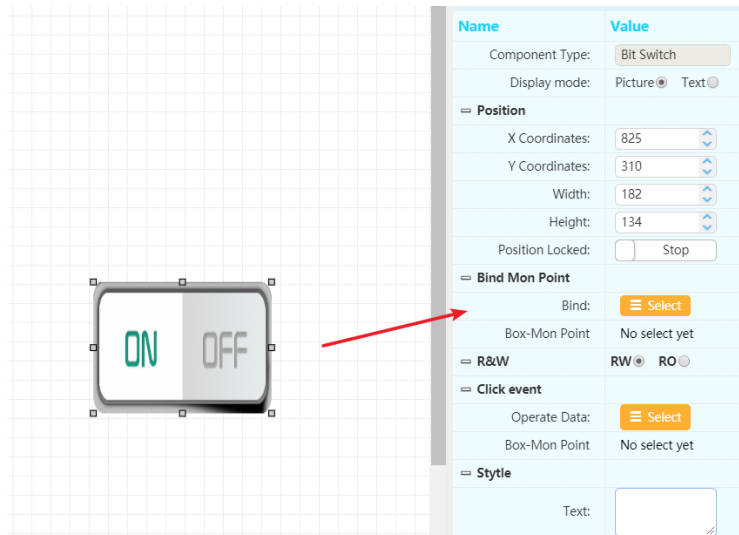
ON OFF

| Name | Value |
|---|---|
| Component Type: | Bit Switch |
| Display mode: | Picture Text |
| Position | |
| X Coordinates: | 825 |
| Y Coordinates: | 310 |
| Width: | 182 |
| Height: | 134 |
| Position Locked: | Stop |
| Bind Mon Point | |
| Bind: | Select |
| Box-Mon Point | No select yet |
| R&W | RW RO |
| Click event | |
| Operate Data: | Select |
| Box-Mon Point | No select yet |
| Style | |
| Text: | |